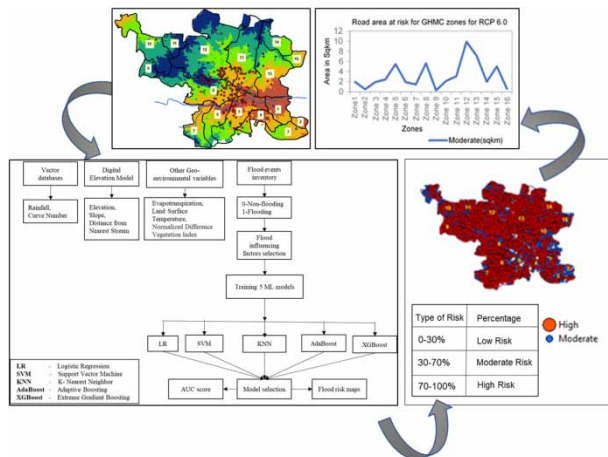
Road area at risk for GHMC zones for RCP 6.0

Area in Sqkm

12
10
8
6
4
2
0

Zone1
Zone 2
Zone 3
Zone 4
Zone 5
Zone 6
Zone 7
Zone 8
Zone 9
Zone 10
Zone 11
Zone 12
Zone 13
Zone 14
Zone 15
Zone 16

Zones

Moderate(sqkm)

Vector databases

Rainfall, Curve Number

Digital Elevation Model

Elevation, Slope, Distance from Nearest Stream

Other Geo-environmental variables

Evapotranspiration, Land Surface Temperature, Normalized Difference Vegetation Index

Flood events inventory

0-Non-flooding
1-Flooding

Flood influencing factors selection

Training 5 ML models

LR

SVM

KNN

AdaBoost

XGBoost

LR - Logistic Regression
SVM - Support Vector Machine
KNN - K- Nearest Neighbor
AdaBoost - Adaptive Boosting
XGBoost - Extreme Gradient Boosting

AUC score

Model selection

Flood risk maps

| Type of Risk | Percentage |
|---|---|
| 0-30% | Low Risk |
| 30-70% | Moderate Risk |
| 70-100% | High Risk |

High
Moderate